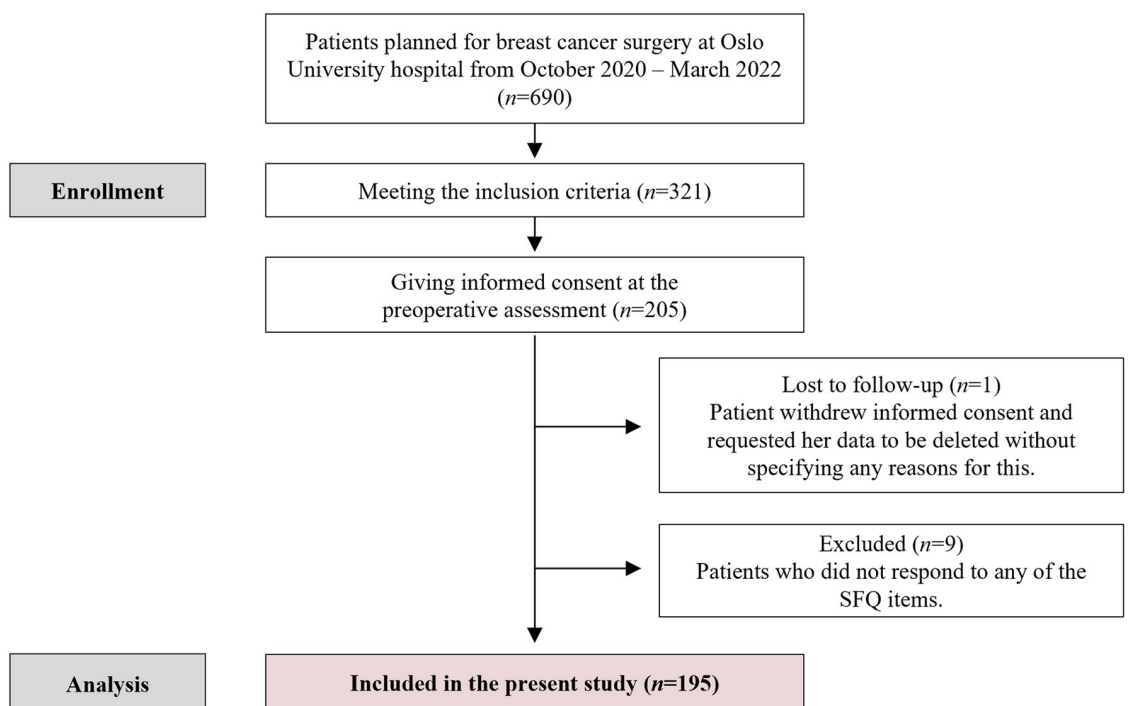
Patients planned for breast cancer surgery at Oslo University hospital from October 2020 – March 2022 ($n$=690)

Enrollment

Meeting the inclusion criteria ($n$=321)

Giving informed consent at the preoperative assessment ($n$=205)

Lost to follow-up ($n$=1)
Patient withdrew informed consent and requested her data to be deleted without specifying any reasons for this.

Excluded ($n$=9)
Patients who did not respond to any of the SFQ items.

Analysis

Included in the present study ($n$=195)